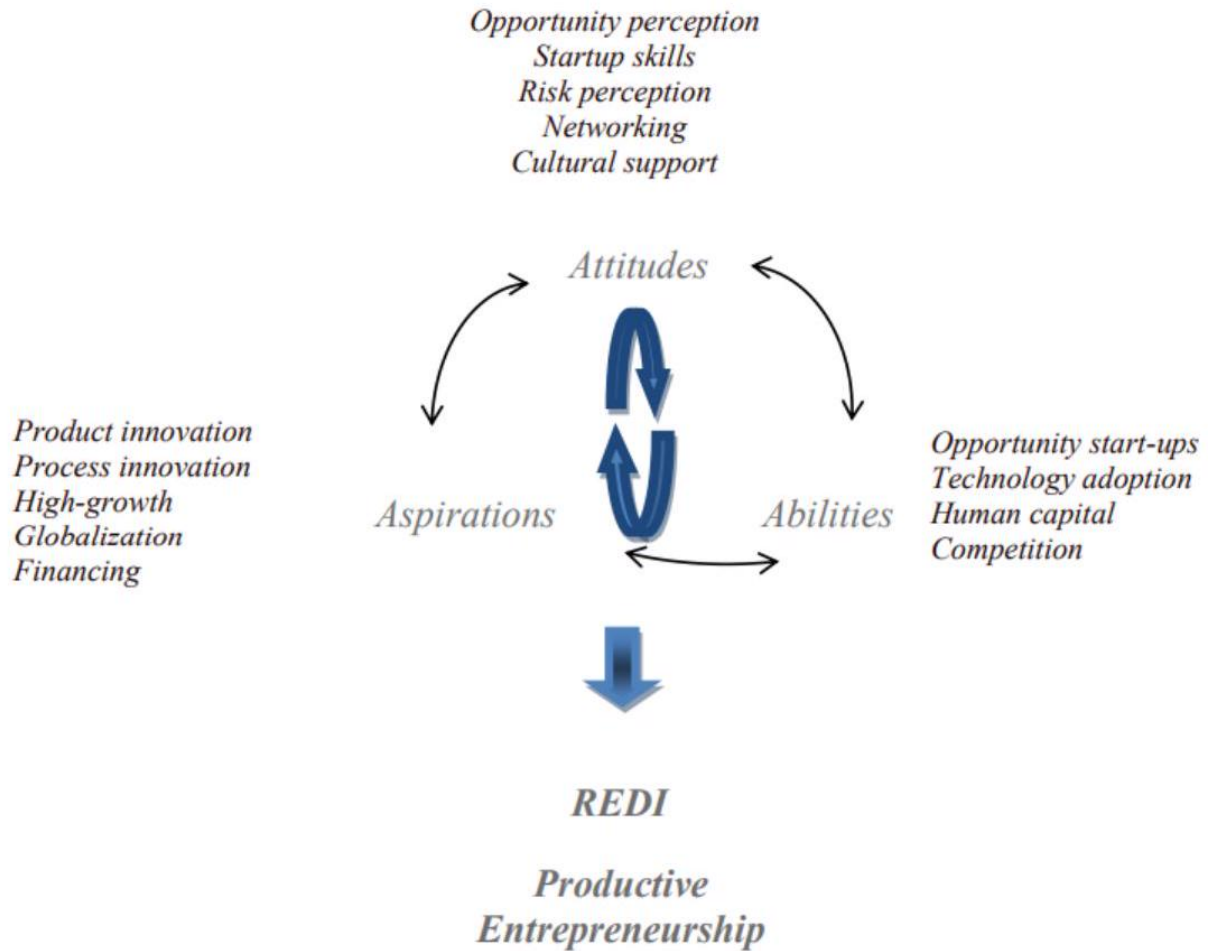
Opportunity perception
Startup skills
Risk perception
Networking
Cultural support

Attitudes

Product innovation
Process innovation
High-growth
Globalization
Financing

Aspirations

Abilities

Opportunity start-ups
Technology adoption
Human capital
Competition

REDI

Productive
Entrepreneurship